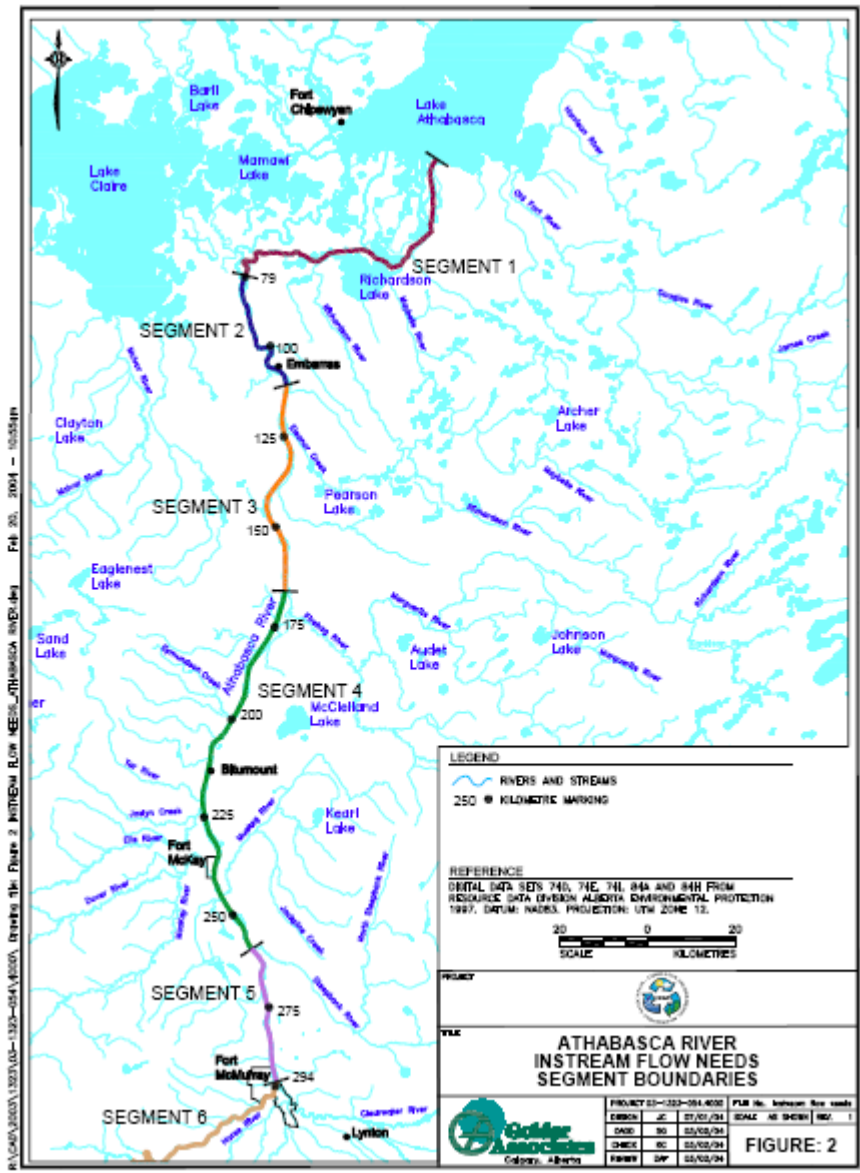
Baril Lake

Fort Chipewyan

Lake Athabasca

Lake Claire

Mamawi Lake

Richardson Lake

SEGMENT 1

79

SEGMENT 2

100

Embarras

Clayton Lake

125

Archer Lake

SEGMENT 3

Pearson Lake

150

Eaglenest Lake

Athabasca River

175

Sand Lake

Audet Lake

Johnson Lake

SEGMENT 4

McClelland Lake

200

Bitumount

225

Kearl Lake

Fort McKay

250

SEGMENT 5

275

Fort McMurray

294

SEGMENT 6

Lynton

Clearwater River

LEGEND

RIVERS AND STREAMS

250 KILOMETRE MARKING

REFERENCE

DIGITAL DATA SETS 74D, 74E, 74L, 84A AND 84H FROM RESOURCE DATA DIVISION ALBERTA ENVIRONMENTAL PROTECTION 1997. DATUM: NAD83. PROJECTION: UTM ZONE 12.

20 0 20

SCALE KILOMETRES

PROJECT

TITLE

ATHABASCA RIVER INSTREAM FLOW NEEDS SEGMENT BOUNDARIES

Golder Associates

Calgary, Alberta

PROJECT 03-1323-054.4000

DESIGN JC 27/01/04

CADD SG 03/02/04

CHECK SC 03/02/04

REVIEW DP 03/02/04

SCALE AS SHOWN REV. 1

FIGURE: 2

Feb 20, 2004 - 10:55am

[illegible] Figure 2 INSTREAM FLOW NEEDS_ATHABASCA RIVER.dwg